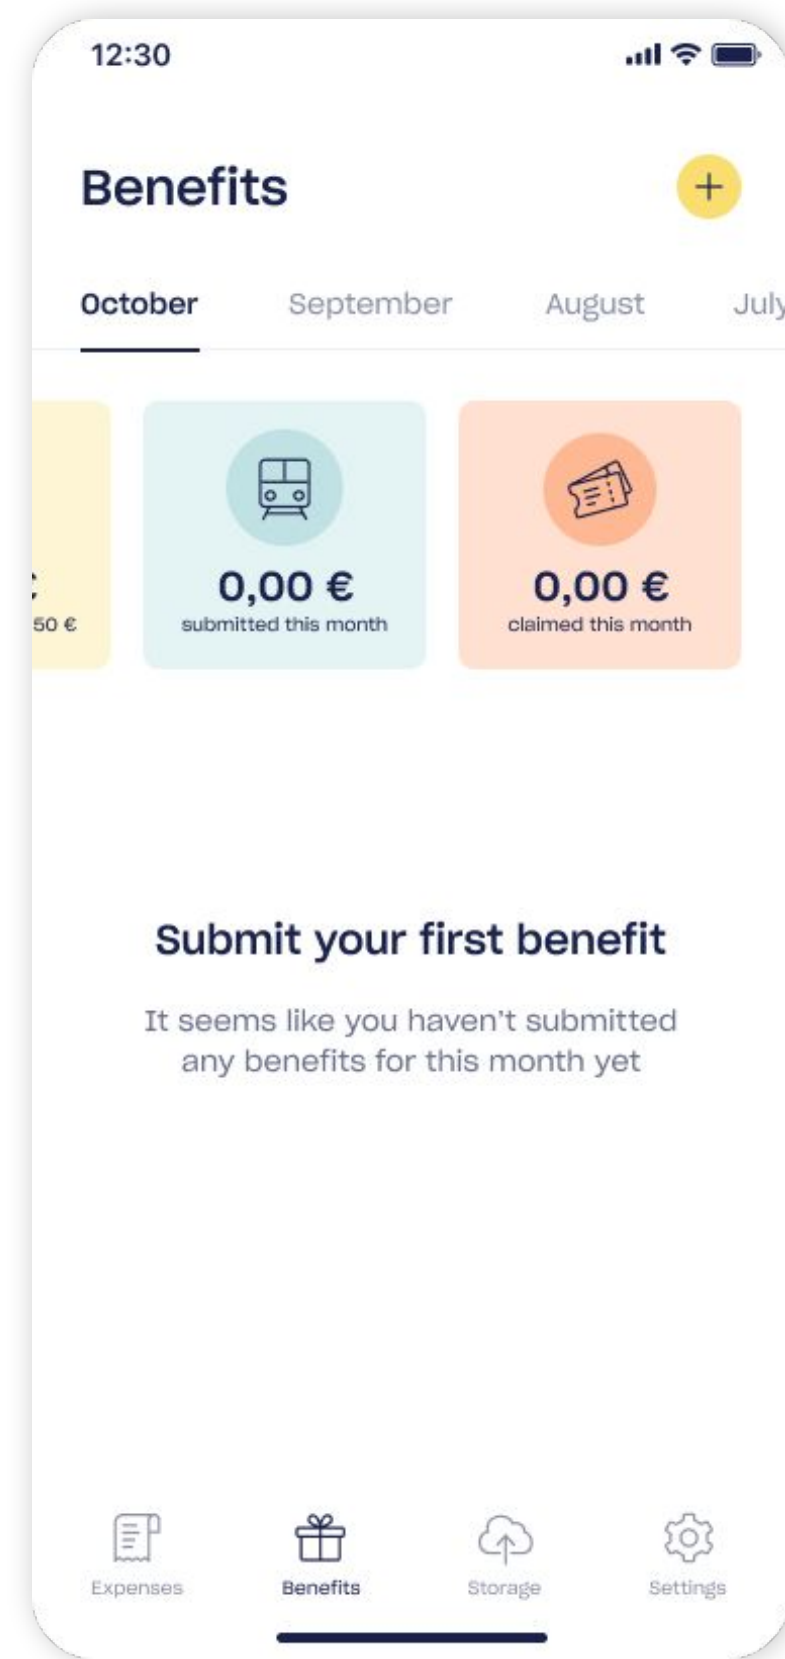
12:30

Benefits

+

October September August July

€
50 €

0,00 €
submitted this month

0,00 €
claimed this month

Submit your first benefit

It seems like you haven't submitted any benefits for this month yet

Expenses Benefits Storage Settings